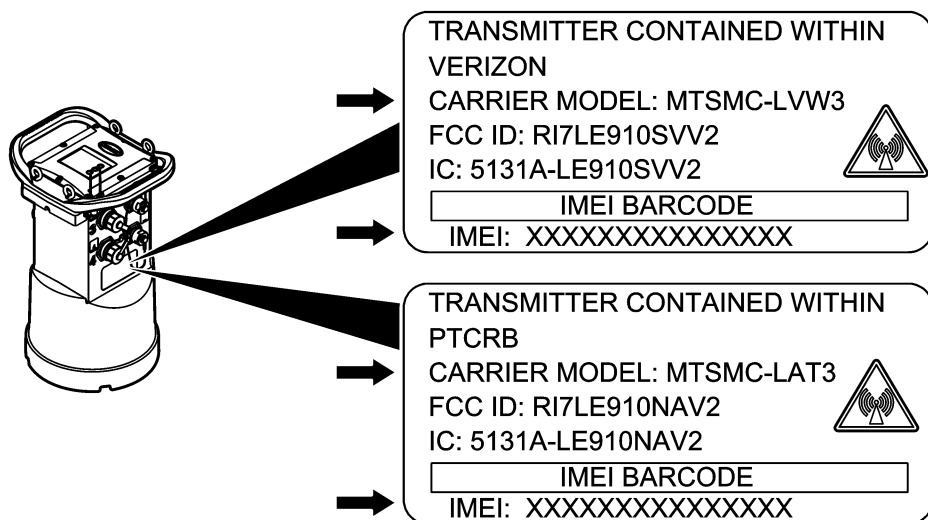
TRANSMITTER CONTAINED WITHIN VERIZON
CARRIER MODEL: MTSMC-LVW3
FCC ID: RI7LE910SVV2
IC: 5131A-LE910SVV2
IMEI BARCODE
IMEI: XXXXXXXXXXXXXXX

TRANSMITTER CONTAINED WITHIN PTCRB
CARRIER MODEL: MTSMC-LAT3
FCC ID: RI7LE910NAV2
IC: 5131A-LE910NAV2
IMEI BARCODE
IMEI: XXXXXXXXXXXXXXX